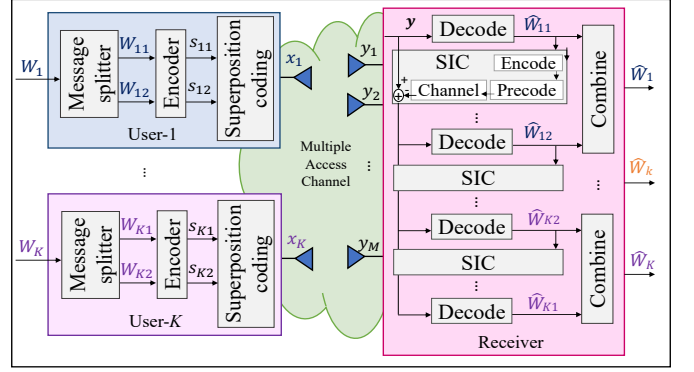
$W_1$

Message splitter

$W_{11}$

$W_{12}$

Encoder

$s_{11}$

$s_{12}$

Superposition coding

User-1

⋮

$W_K$

Message splitter

$W_{K1}$

$W_{K2}$

Encoder

$s_{K1}$

$s_{K2}$

Superposition coding

User-$K$

$x_1$

$x_K$

Multiple Access Channel

$y_1$

$y_2$

⋮

$y_M$

$\boldsymbol{y}$

Decode

$\widehat{W}_{11}$

SIC

Encode

Channel

Precode

+

−

⋮

Decode

$\widehat{W}_{12}$

SIC

⋮

Decode

$\widehat{W}_{K2}$

SIC

⋮

Decode

$\widehat{W}_{K1}$

Combine

Combine

⋮

$\widehat{W}_1$

$\widehat{W}_k$

$\widehat{W}_K$

Receiver